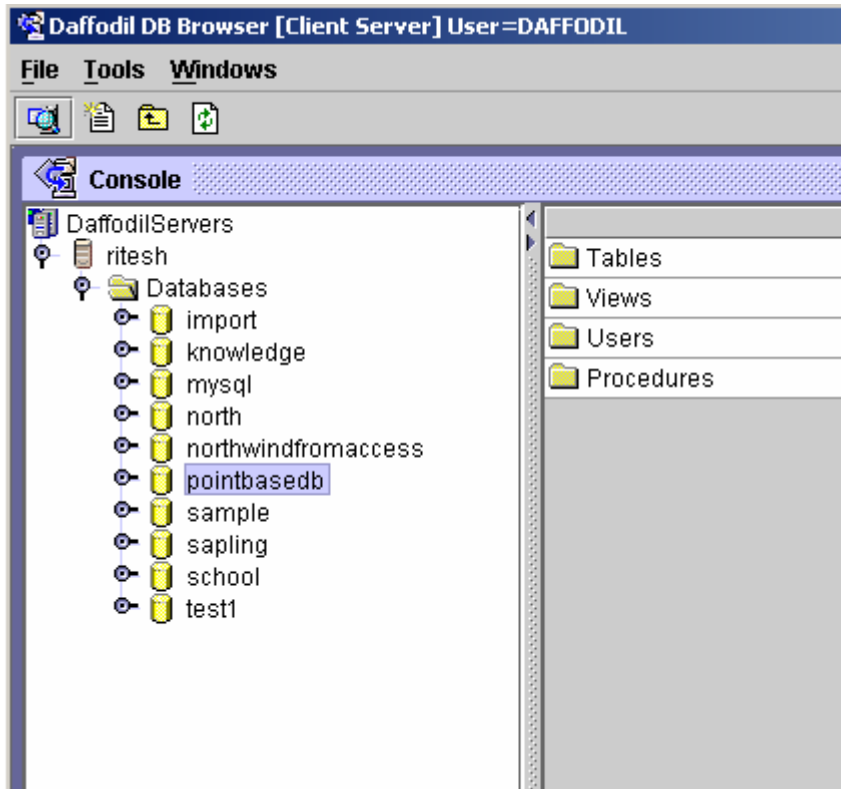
Daffodil DB Browser [Client Server] User=DAFFODIL

File Tools Windows

Console

DaffodilServers
ritesh
Databases
import
knowledge
mysql
north
northwindfromaccess
pointbasedb
sample
sapling
school
test1

Tables
Views
Users
Procedures